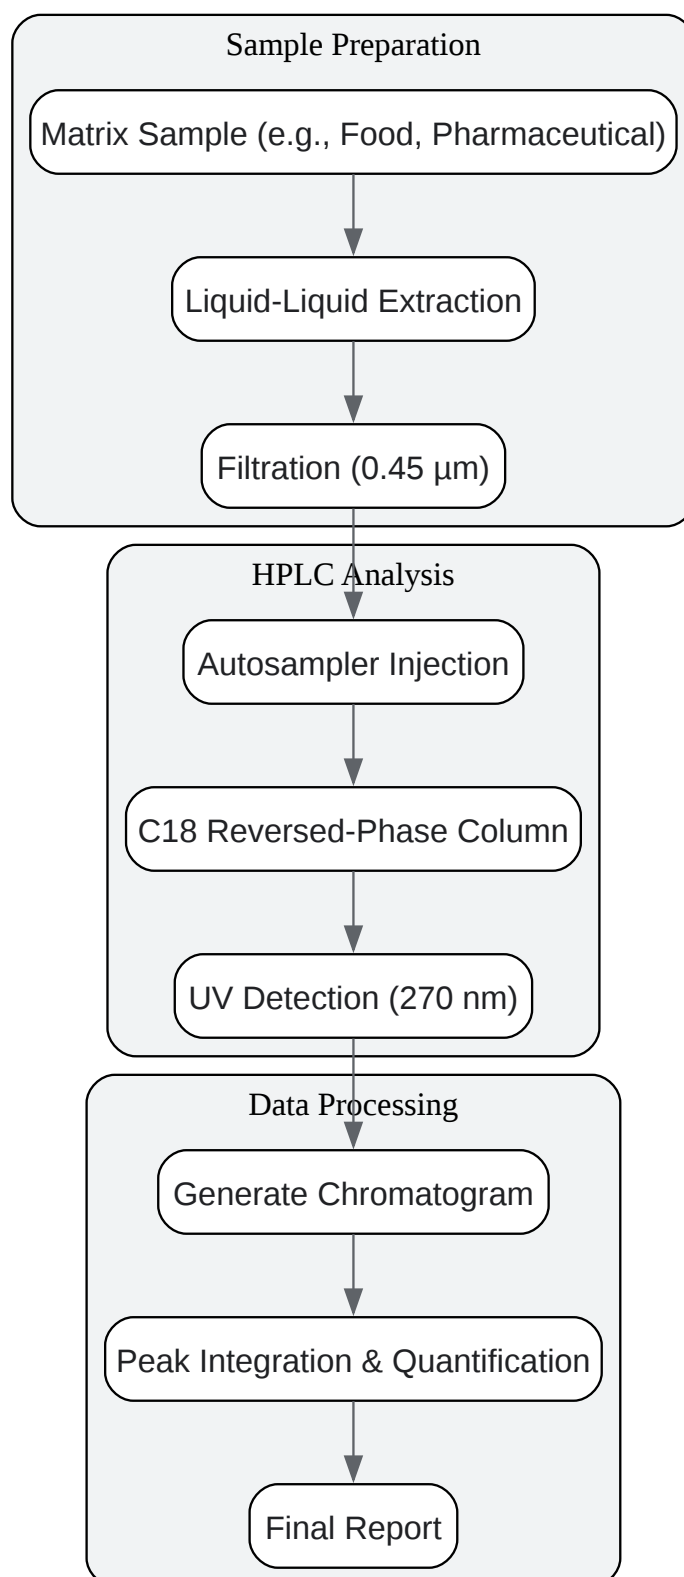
Sample Preparation

Matrix Sample (e.g., Food, Pharmaceutical)

Liquid-Liquid Extraction

Filtration (0.45 µm)

HPLC Analysis

Autosampler Injection

C18 Reversed-Phase Column

UV Detection (270 nm)

Data Processing

Generate Chromatogram

Peak Integration & Quantification

Final Report